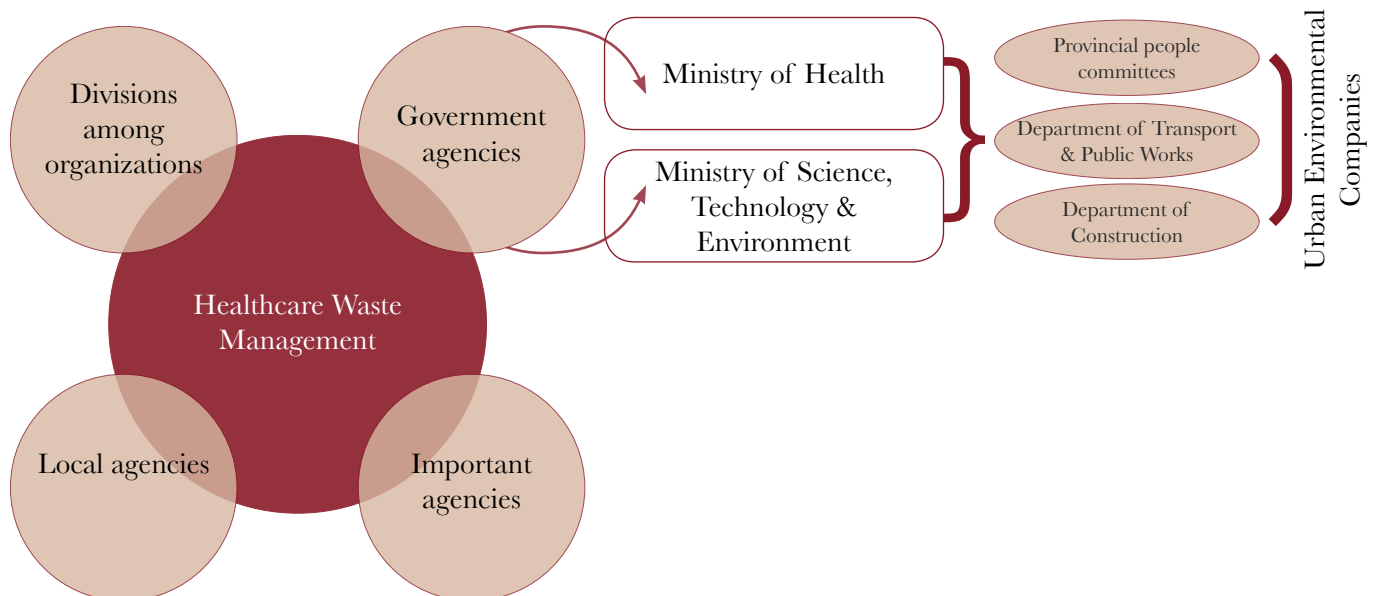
Divisions among organizations

Government agencies

Ministry of Health

Ministry of Science, Technology & Environment

Provincial people committees

Department of Transport & Public Works

Department of Construction

Urban Environmental Companies

Healthcare Waste Management

Local agencies

Important agencies